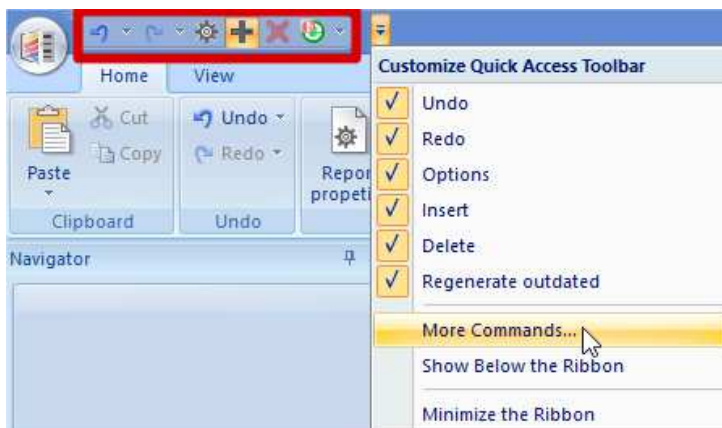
Home
View
Cut
Copy
Paste
Clipboard
Undo
Redo
Undo
Repor
propeti
Navigator
Customize Quick Access Toolbar
✓ Undo
✓ Redo
✓ Options
✓ Insert
✓ Delete
✓ Regenerate outdated
More Commands...
Show Below the Ribbon
Minimize the Ribbon